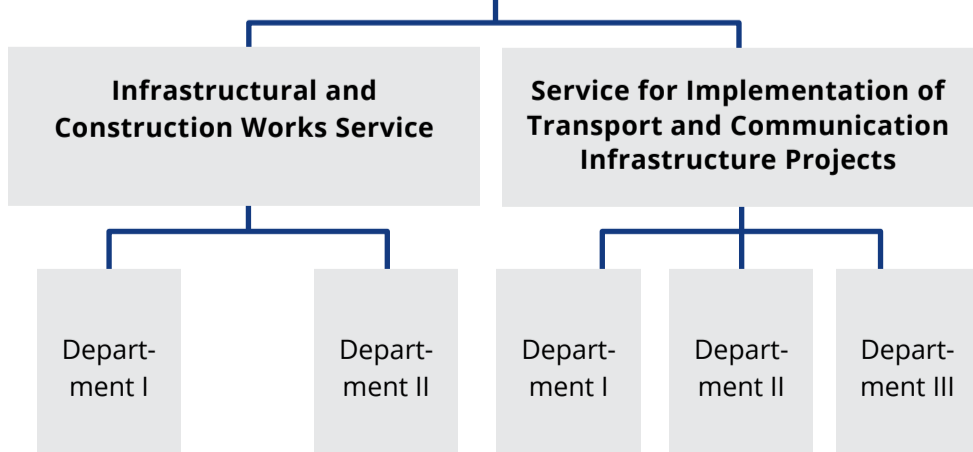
Infrastructural and Construction Works Service

Service for Implementation of Transport and Communication Infrastructure Projects

Department I

Department II

Department I

Department II

Department III